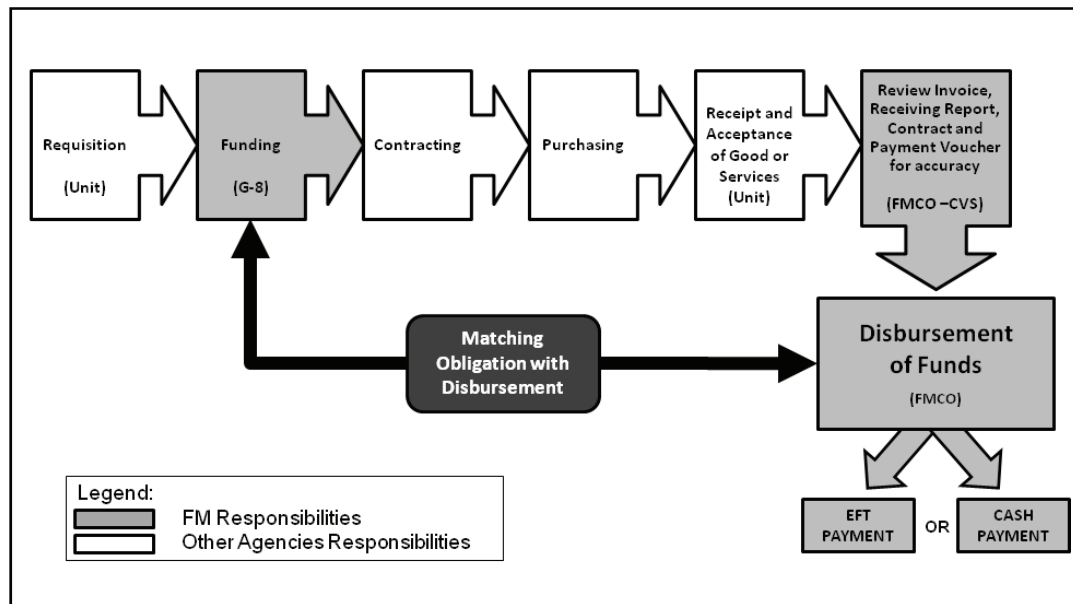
Requisition

(Unit)

Funding

(G-8)

Contracting

Purchasing

Receipt and Acceptance of Good or Services (Unit)

Review Invoice, Receiving Report, Contract and Payment Voucher for accuracy

(FMCO –CVS)

Matching Obligation with Disbursement

Disbursement of Funds

(FMCO)

EFT PAYMENT

OR

CASH PAYMENT

Legend:
FM Responsibilities
Other Agencies Responsibilities